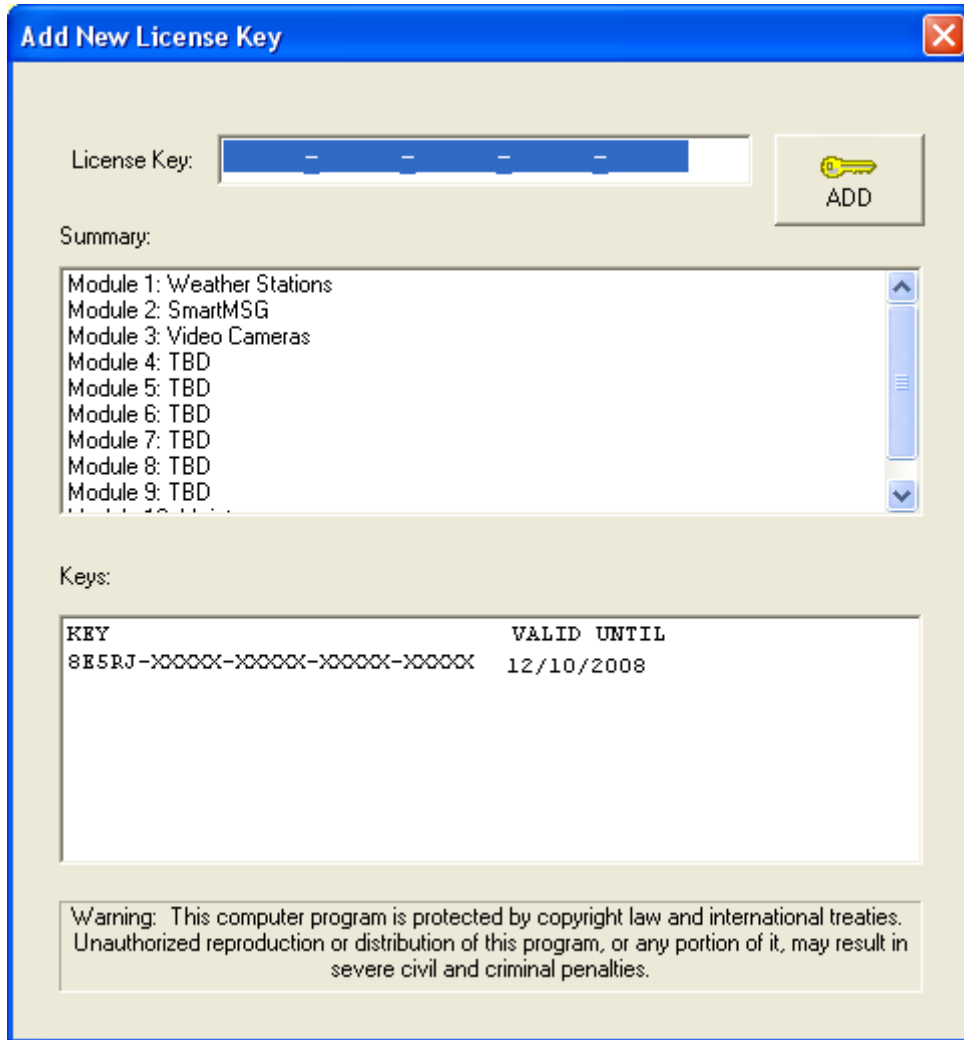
Add New License Key

License Key: - - - -

ADD

Summary:

Module 1: Weather Stations
Module 2: SmartMSG
Module 3: Video Cameras
Module 4: TBD
Module 5: TBD
Module 6: TBD
Module 7: TBD
Module 8: TBD
Module 9: TBD
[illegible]

Keys:

KEY VALID UNTIL
8E5RJ-XXXXX-XXXXX-XXXXX-XXXXX 12/10/2008

Warning: This computer program is protected by copyright law and international treaties. Unauthorized reproduction or distribution of this program, or any portion of it, may result in severe civil and criminal penalties.